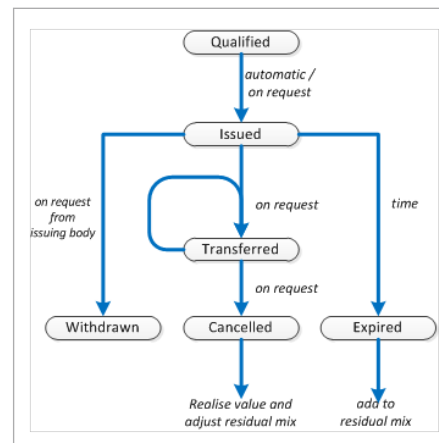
Qualified

automatic / on request

Issued

on request from issuing body

on request

time

Transferred

on request

Withdrawn

Cancelled

Expired

Realise value and adjust residual mix

add to residual mix